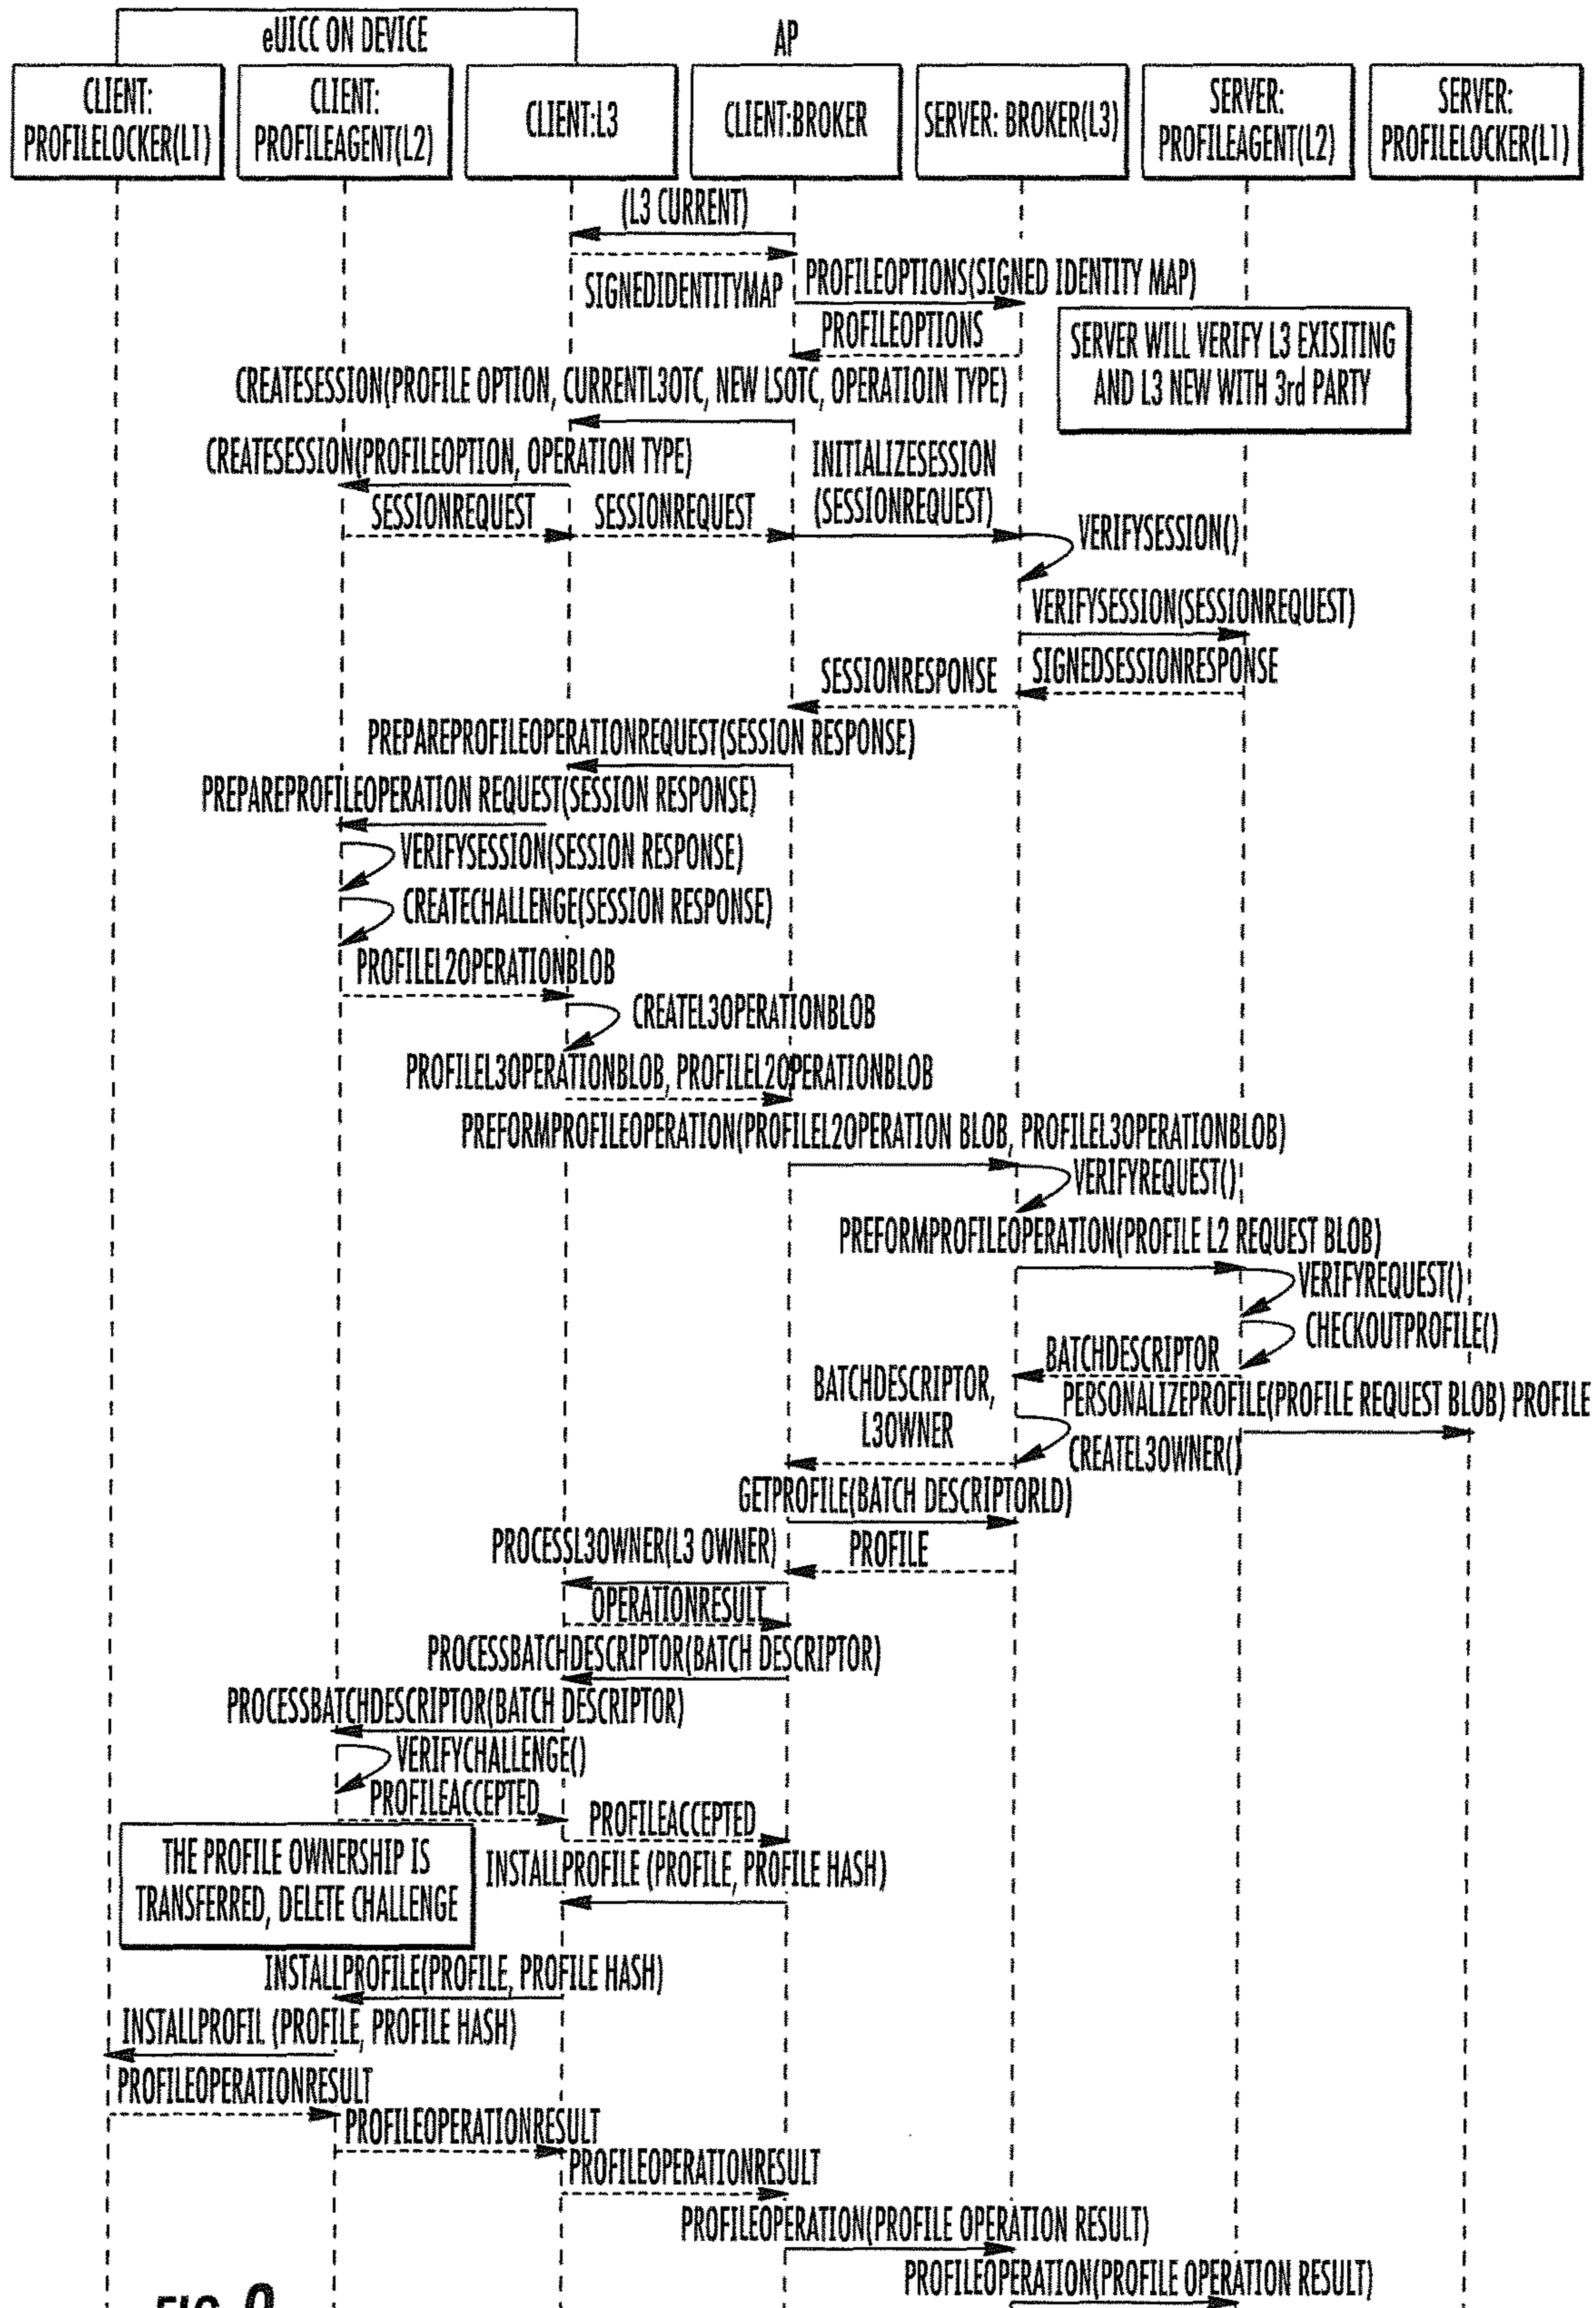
eUICC ON DEVICE

AP

CLIENT: PROFILELOCKER(L1)

CLIENT: PROFILEAGENT(L2)

CLIENT:L3

CLIENT:BROKER

SERVER: BROKER(L3)

SERVER: PROFILEAGENT(L2)

SERVER: PROFILELOCKER(L1)

(L3 CURRENT)

SIGNEDIDENTITYMAP

PROFILEOPTIONS(SIGNED IDENTITY MAP)

PROFILEOPTIONS

SERVER WILL VERIFY L3 EXISITING AND L3 NEW WITH 3rd PARTY

CREATESESSION(PROFILE OPTION, CURRENTL3OTC, NEW LSOTC, OPERATIOIN TYPE)

CREATESESSION(PROFILEOPTION, OPERATION TYPE)

INITIALIZESESSION (SESSIONREQUEST)

SESSIONREQUEST

SESSIONREQUEST

VERIFYSESSION()

VERIFYSESSION(SESSIONREQUEST)

SESSIONRESPONSE

SIGNEDSESSIONRESPONSE

PREPAREPROFILEOPERATIONREQUEST(SESSION RESPONSE)

PREPAREPROFILEOPERATION REQUEST(SESSION RESPONSE)

VERIFYSESSION(SESSION RESPONSE)

CREATECHALLENGE(SESSION RESPONSE)

PROFILEL2OPERATIONBLOB

CREATEL3OPERATIONBLOB

PROFILEL3OPERATIONBLOB, PROFILEL2OPERATIONBLOB

PREFORMPROFILEOPERATION(PROFILEL2OPERATION BLOB, PROFILEL3OPERATIONBLOB)

VERIFYREQUEST()

PREFORMPROFILEOPERATION(PROFILE L2 REQUEST BLOB)

VERIFYREQUEST()

CHECKOUTPROFILE()

BATCHDESCRIPTOR

BATCHDESCRIPTOR, L3OWNER

PERSONALIZEPROFILE(PROFILE REQUEST BLOB) PROFILE

CREATEL3OWNER()

GETPROFILE(BATCH DESCRIPTORLD)

PROCESSL3OWNER(L3 OWNER)

PROFILE

OPERATIONRESULT

PROCESSBATCHDESCRIPTOR(BATCH DESCRIPTOR)

PROCESSBATCHDESCRIPTOR(BATCH DESCRIPTOR)

VERIFYCHALLENGE()

PROFILEACCEPTED

PROFILEACCEPTED

THE PROFILE OWNERSHIP IS TRANSFERRED, DELETE CHALLENGE

INSTALLPROFILE (PROFILE, PROFILE HASH)

INSTALLPROFILE(PROFILE, PROFILE HASH)

INSTALLPROFIL (PROFILE, PROFILE HASH)

PROFILEOPERATIONRESULT

PROFILEOPERATIONRESULT

PROFILEOPERATIONRESULT

PROFILEOPERATION(PROFILE OPERATION RESULT)

PROFILEOPERATION(PROFILE OPERATION RESULT)

FIG. 9